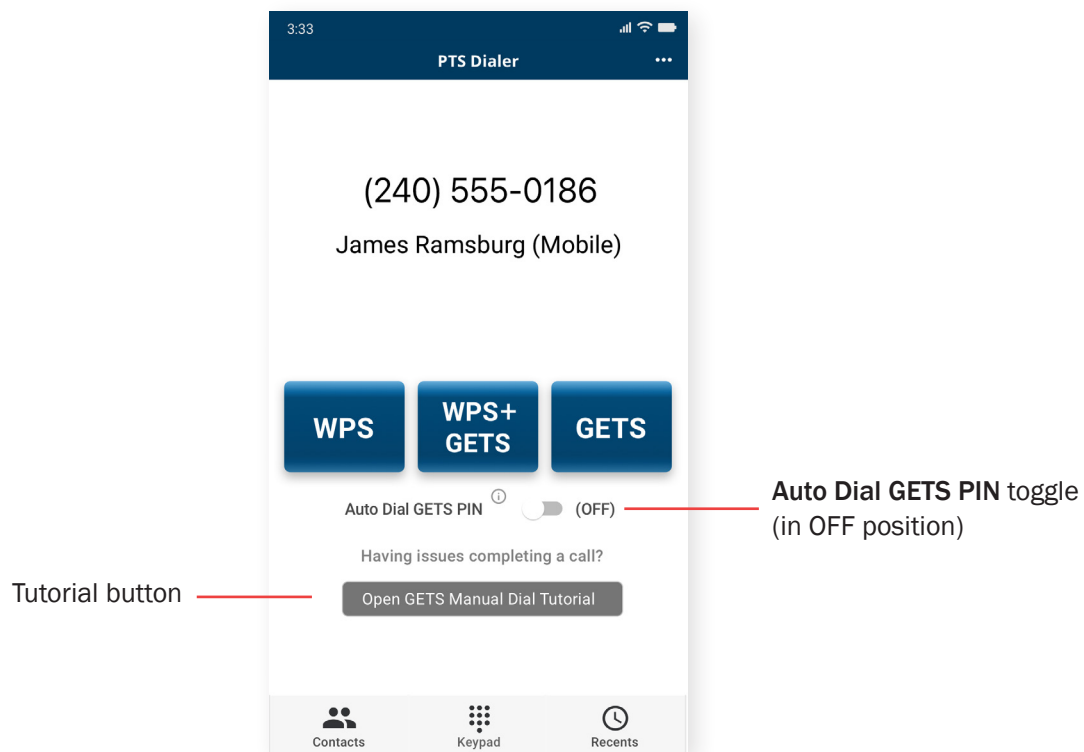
3:33

PTS Dialer

•••

(240) 555-0186

James Ramsburg (Mobile)

WPS

WPS+ GETS

GETS

Auto Dial GETS PIN ⓘ (OFF)

Auto Dial GETS PIN toggle (in OFF position)

Having issues completing a call?

Tutorial button

Open GETS Manual Dial Tutorial

Contacts

Keypad

Recents